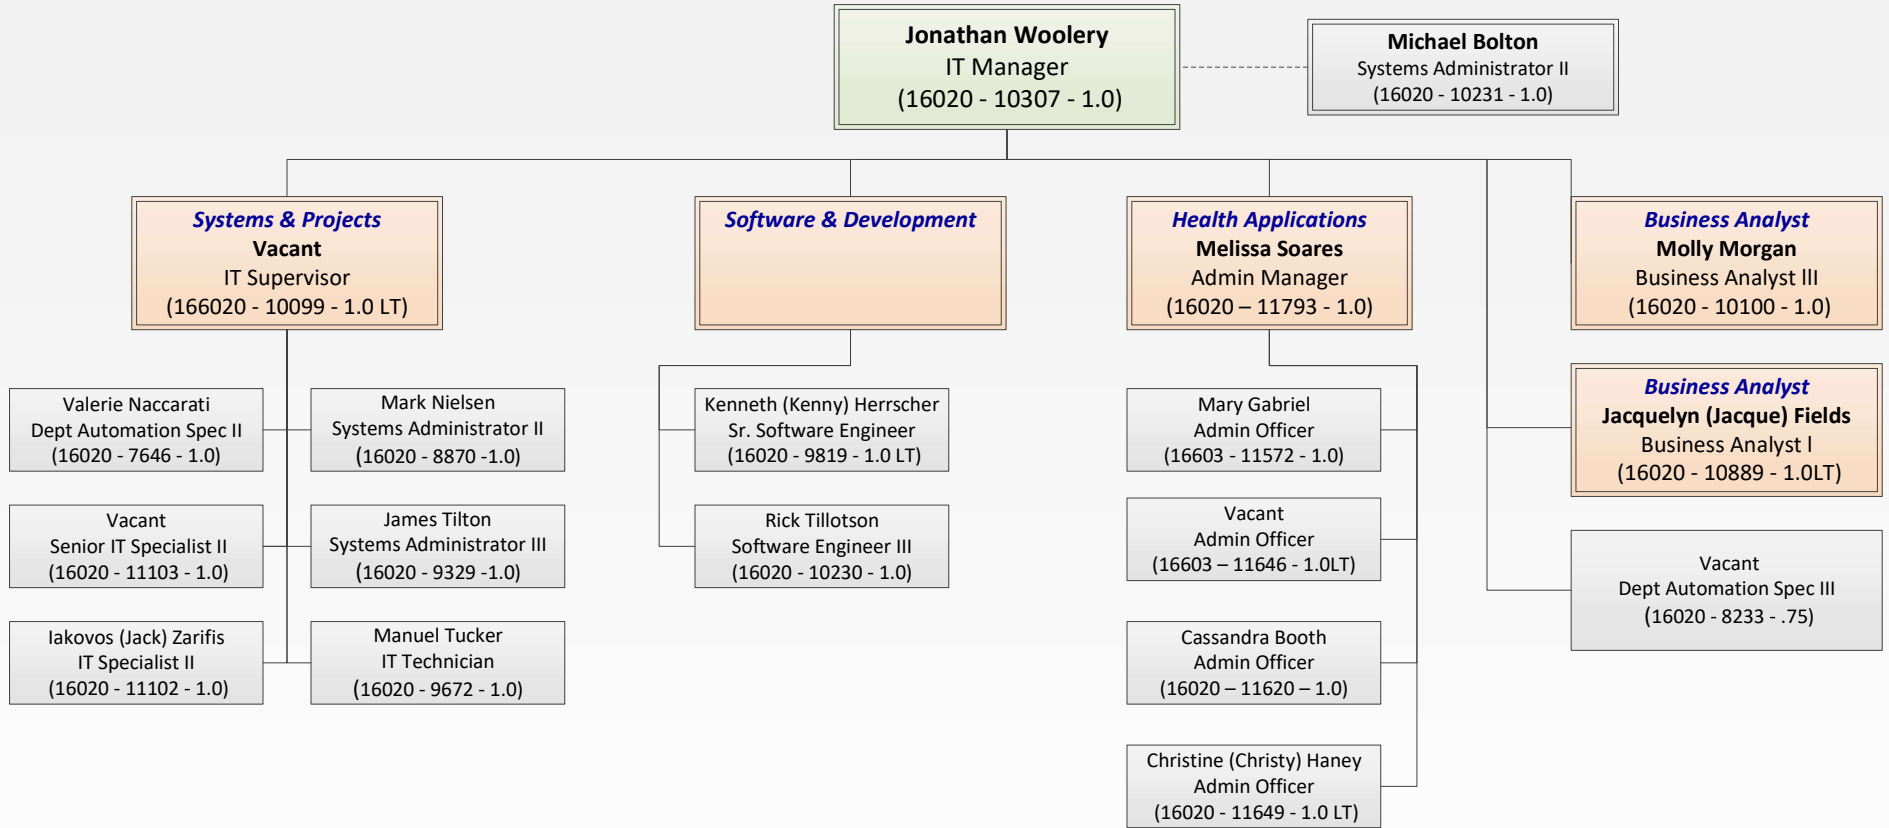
Jonathan Woolery
IT Manager
(16020 - 10307 - 1.0)

Michael Bolton
Systems Administrator II
(16020 - 10231 - 1.0)

Systems & Projects
Vacant
IT Supervisor
(166020 - 10099 - 1.0 LT)

Software & Development

Health Applications
Melissa Soares
Admin Manager
(16020 – 11793 - 1.0)

Business Analyst
Molly Morgan
Business Analyst III
(16020 - 10100 - 1.0)

Business Analyst
Jacquelyn (Jacque) Fields
Business Analyst I
(16020 - 10889 - 1.0LT)

Valerie Naccarati
Dept Automation Spec II
(16020 - 7646 - 1.0)

Mark Nielsen
Systems Administrator II
(16020 - 8870 -1.0)

Vacant
Senior IT Specialist II
(16020 - 11103 - 1.0)

James Tilton
Systems Administrator III
(16020 - 9329 -1.0)

Iakovos (Jack) Zarifis
IT Specialist II
(16020 - 11102 - 1.0)

Manuel Tucker
IT Technician
(16020 - 9672 - 1.0)

Kenneth (Kenny) Herrscher
Sr. Software Engineer
(16020 - 9819 - 1.0 LT)

Rick Tillotson
Software Engineer III
(16020 - 10230 - 1.0)

Mary Gabriel
Admin Officer
(16603 - 11572 - 1.0)

Vacant
Admin Officer
(16603 – 11646 - 1.0LT)

Cassandra Booth
Admin Officer
(16020 – 11620 – 1.0)

Christine (Christy) Haney
Admin Officer
(16020 - 11649 - 1.0 LT)

Vacant
Dept Automation Spec III
(16020 - 8233 - .75)